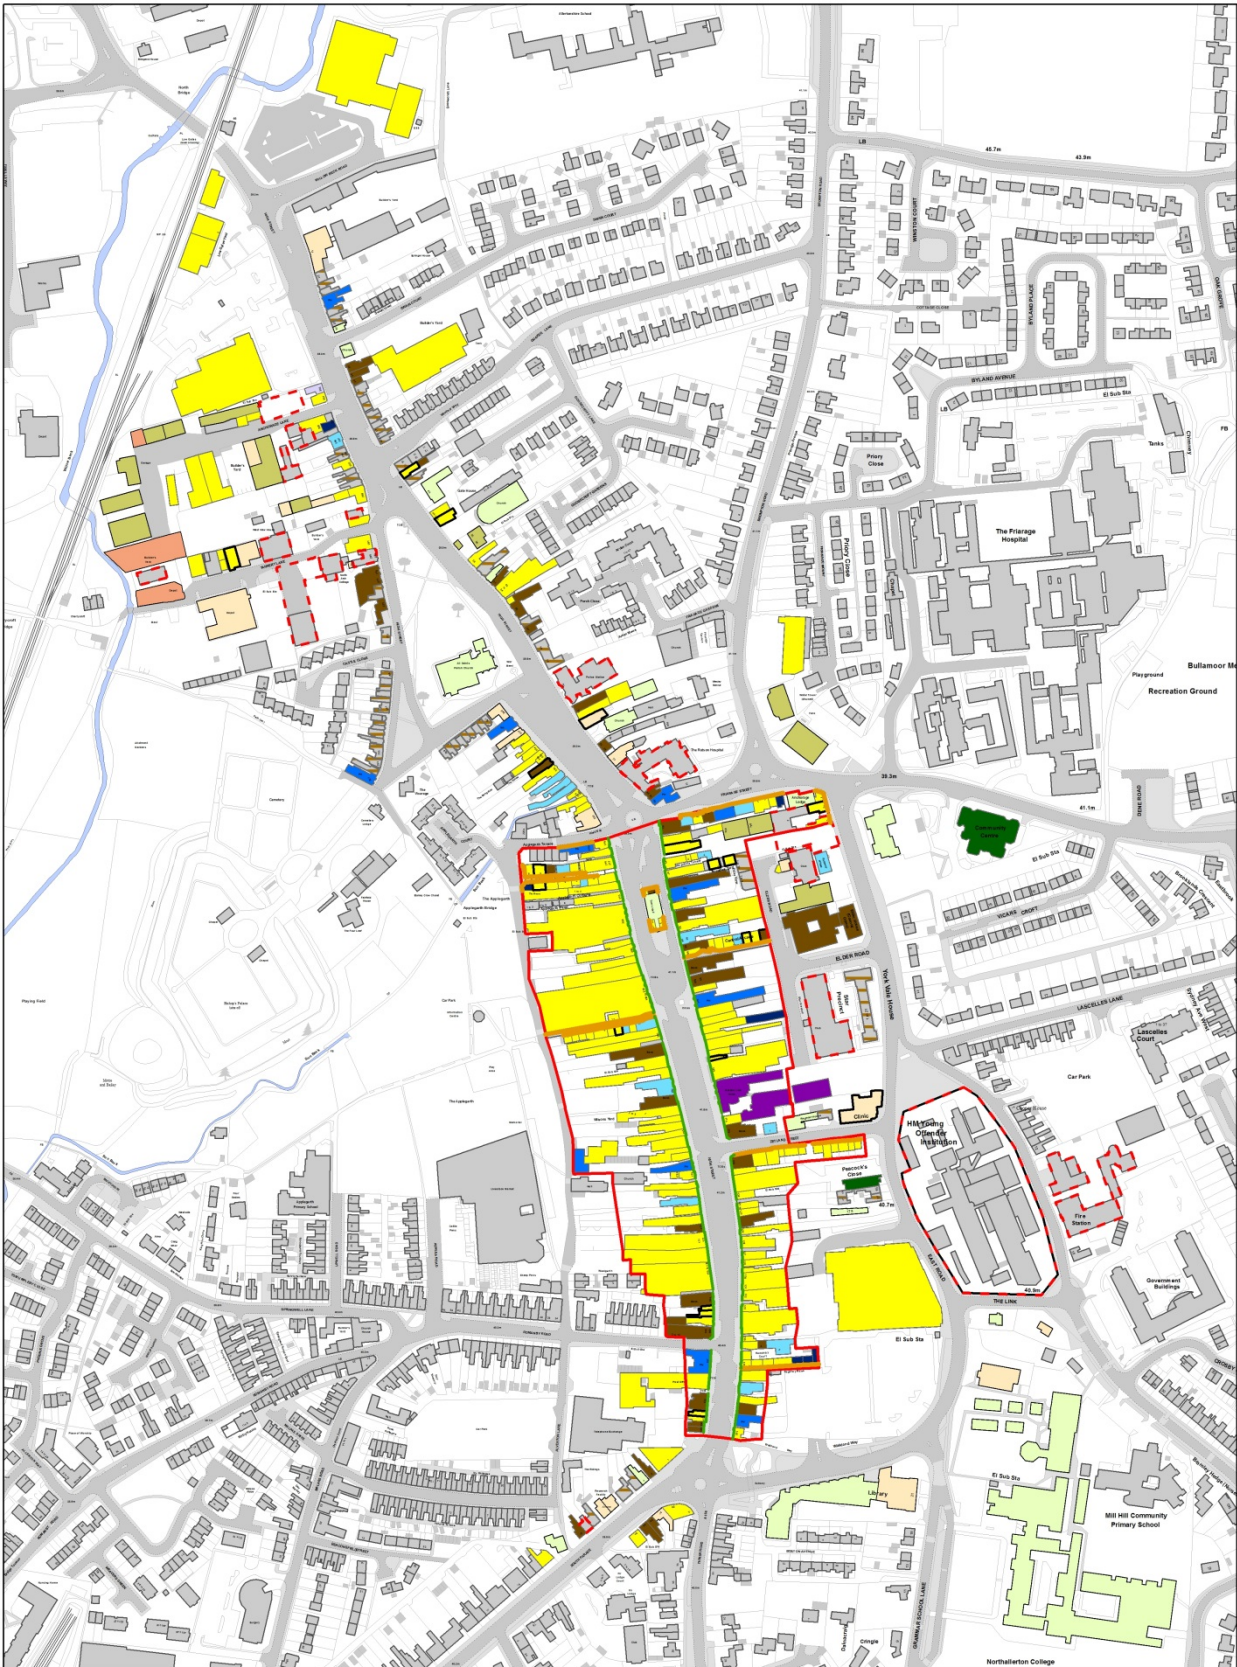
Priory Close

The Friarage Hospital

Bullamoor

Playground

Recreation Ground

BYLAND AVENUE

BYLAND PLACE

El Sub Sta

Tanks

FB

LB

40.7m

43.9m

39.3m

41.1m

El Sub Sta

VICARS CROFT

ELDER ROAD

York Vale House

LASCELLES LANE

Lascelles Court

Car Park

Clinic

HM Young Offender Institution

Fire Station

Peacock's Cross

40.7m

EAST ROAD

THE LINK

40.9m

El Sub Sta

Government Buildings

El Sub Sta

Library

Mill Hill Community Primary School

GRAMMAR SCHOOL LANE

Northallerton College

Car Park

The Applegarth

Playing Field

Community Centre